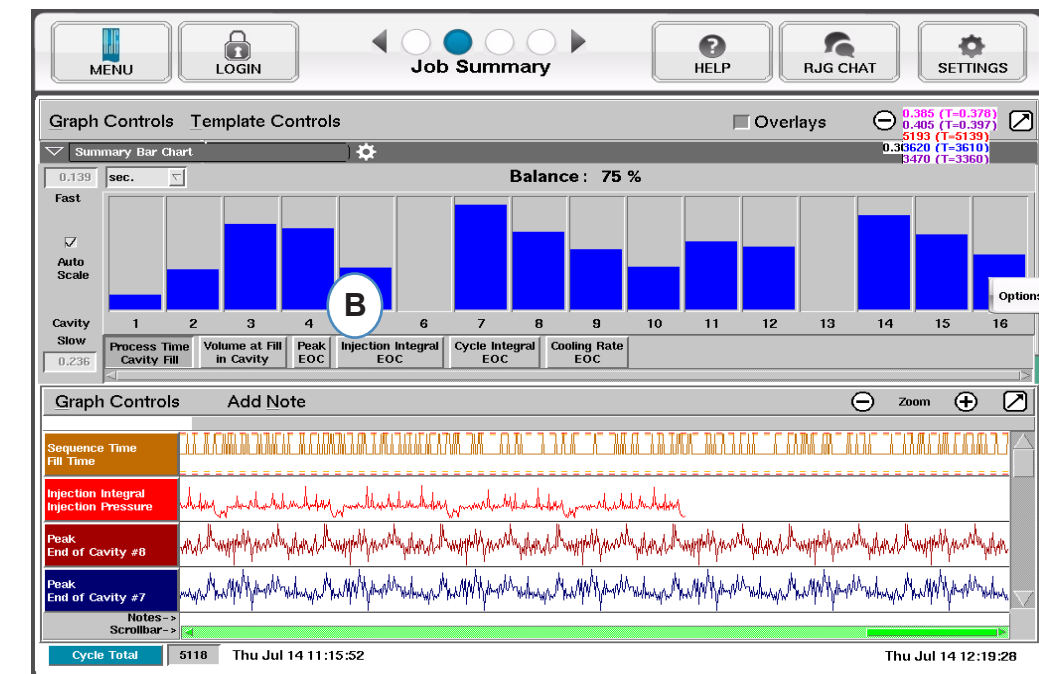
MENU
LOGIN
Job Summary
HELP
RJG CHAT
SETTINGS

Graph Controls Template Controls
Overlays
0.385 (T=0.378)
0.405 (T=0.397)
5193 (T=5139)
0.33620 (T=3610)
3470 (T=3360)

Summary Bar Chart

0.139
sec.
Balance : 75 %
Fast
Auto Scale
Cavity
Slow
0.236

1 2 3 4 6 7 8 9 10 11 12 13 14 15 16
B
Options

Process Time Cavity Fill
Volume at Fill in Cavity
Peak EOC
Injection Integral EOC
Cycle Integral EOC
Cooling Rate EOC

Graph Controls Add Note
Zoom

Sequence Time Fill Time
Injection Integral Injection Pressure
Peak End of Cavity #8
Peak End of Cavity #7
Notes->
Scrollbar->

Cycle Total
5118
Thu Jul 14 11:15:52
Thu Jul 14 12:19:28